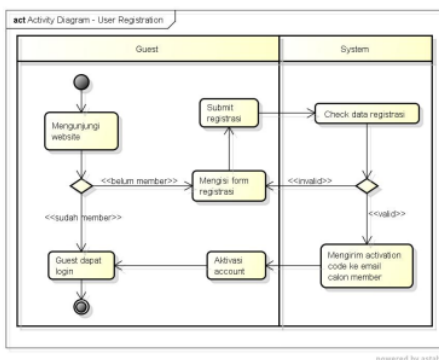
act Activity Diagram - User Registration

Guest

System

Mengunjungi website

<<belum member>>

<<sudah member>>

Submit registrasi

Mengisi form registrasi

Check data registrasi

<<invalid>>

<<valid>>

Guest dapat login

Aktivasi account

Mengirim activation code ke email calon member

powered by astah